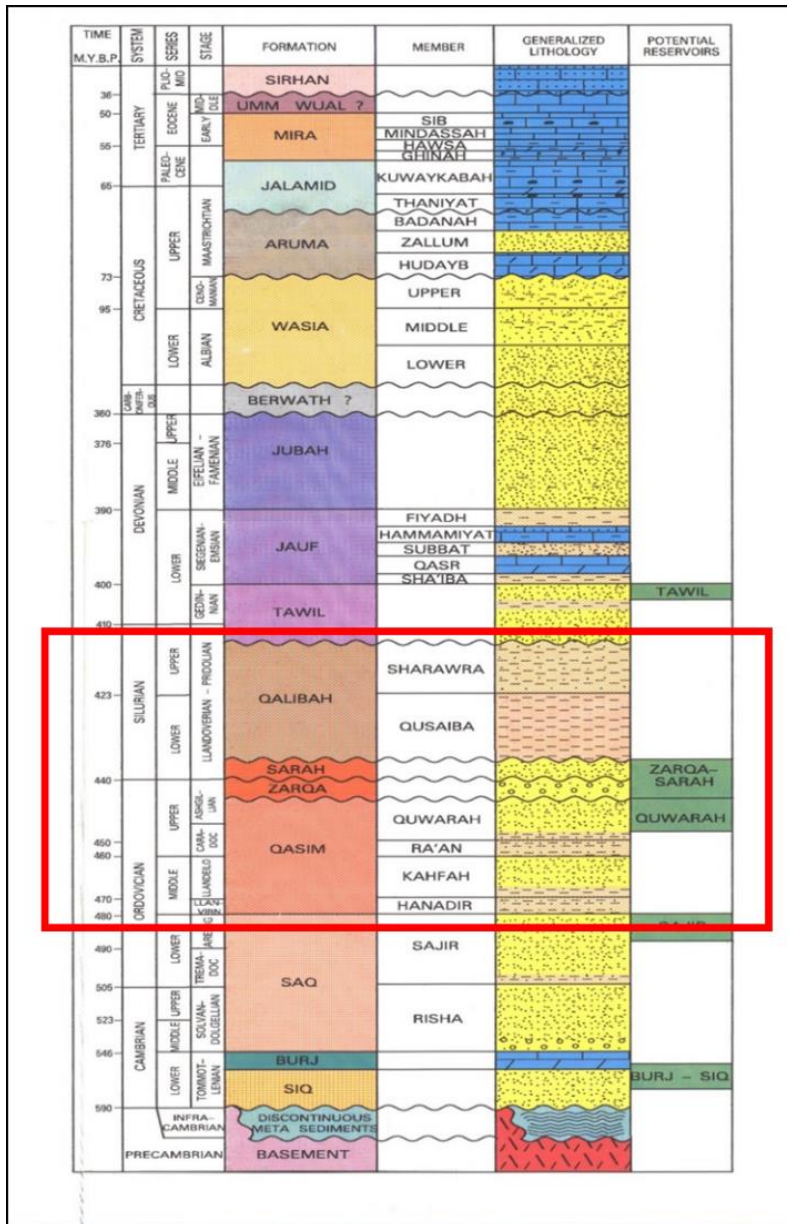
TIME M.Y.B.P. | SYSTEM | SERIES | STAGE | FORMATION | MEMBER | GENERALIZED LITHOLOGY | POTENTIAL RESERVOIRS

36
50
55
65
73
95
360
376
390
400
410
423
440
450
460
470
480
490
505
523
546
590

TERTIARY
CRETACEOUS
CARBONIFEROUS
DEVONIAN
SILURIAN
ORDOVICIAN
CAMBRIAN
INFRA-CAMBRIAN
PRECAMBRIAN

PLIO-MIO
EOCENE
PALEO-CENE
UPPER
LOWER
UPPER
MIDDLE
LOWER
UPPER
LOWER
UPPER
MIDDLE
LOWER
UPPER
MIDDLE
LOWER

MID-DLE
EARLY
MAASTRICHTIAN
CENO-MANIAN
ALBIAN
EIFELIAN - FAMENIAN
SIEGENIAN-EMSIAN
GEDIN-NIAN
LLANDOVERIAN - PRIDOLIAN
ASHGIL-LIAN
CARA-DOC
LLANDEILO
LLAN-VIRN
ARE
TREMA-DOC
SOLVAN-DOLGELLIAN
TOMMOT-LENIAN

SIRHAN
UMM WUAL ?
MIRA
JALAMID
ARUMA
WASIA
BERWATH ?
JUBAH
JAUF
TAWIL
QALIBAH
SARAH
ZARQA
QASIM
SAQ
BURJ
SIQ
DISCONTINUOUS META SEDIMENTS
BASEMENT

SIB
MINDASSAH
HAWSA
GHINAH
KUWAYKABAH
THANIYAT
BADANAH
ZALLUM
HUDAYB
UPPER
MIDDLE
LOWER
FIYADH
HAMMAMIYAT
SUBBAT
QASR
SHA'IBA
SHARAWRA
QUSAIBA
QUWARAH
RA'AN
KAHFAH
HANADIR
SAJIR
RISHA

TAWIL
ZARQA-SARAH
QUWARAH
SAJIR
BURJ - SIQ